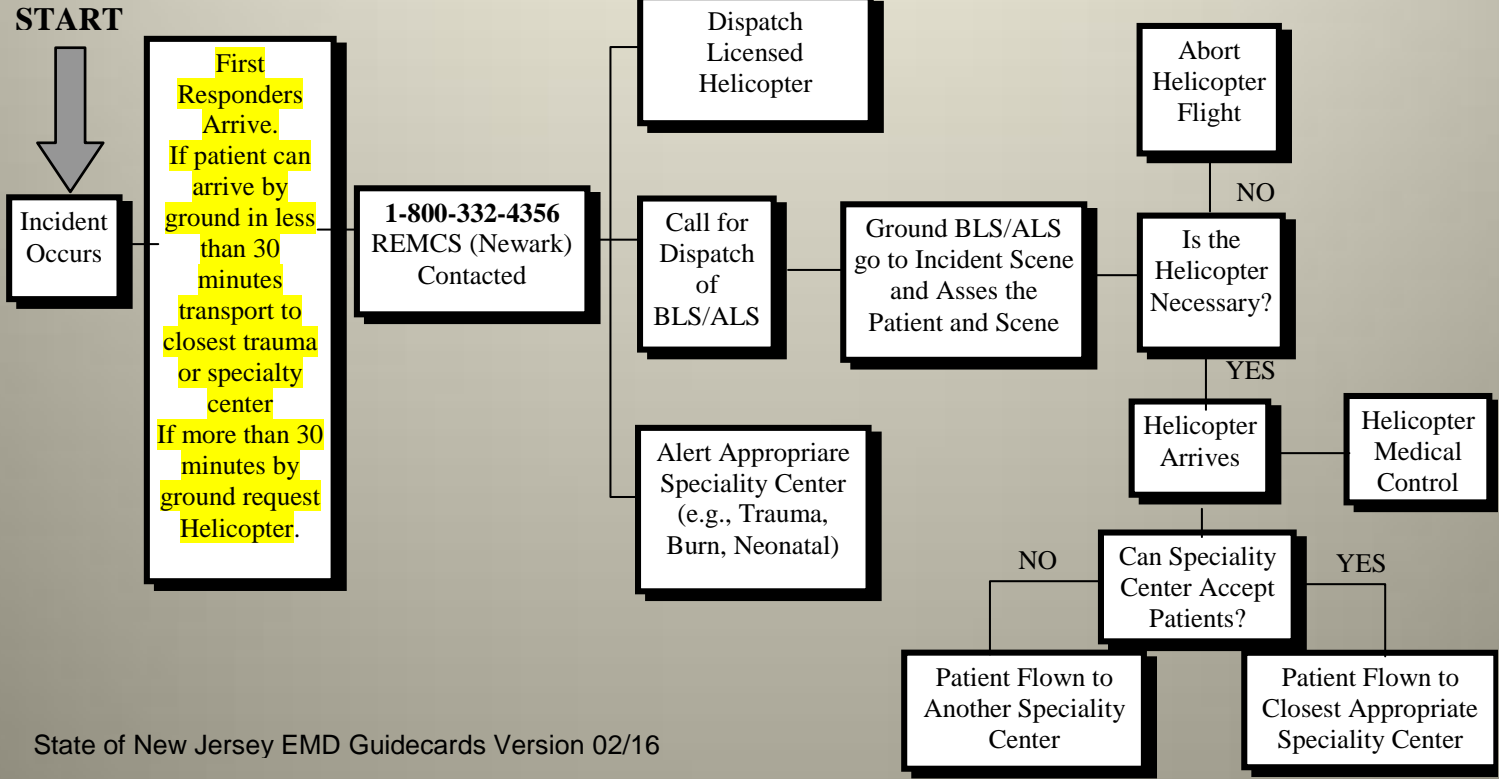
START

Incident Occurs

First Responders Arrive. If patient can arrive by ground in less than 30 minutes transport to closest trauma or specialty center If more than 30 minutes by ground request Helicopter.

1-800-332-4356 REMCS (Newark) Contacted

Dispatch Licensed Helicopter

Call for Dispatch of BLS/ALS

Alert Appropriare Speciality Center (e.g., Trauma, Burn, Neonatal)

Ground BLS/ALS go to Incident Scene and Asses the Patient and Scene

Abort Helicopter Flight

NO

Is the Helicopter Necessary?

YES

Helicopter Arrives

Helicopter Medical Control

NO

Can Speciality Center Accept Patients?

YES

Patient Flown to Another Speciality Center

Patient Flown to Closest Appropriate Speciality Center

State of New Jersey EMD Guidecards Version 02/16